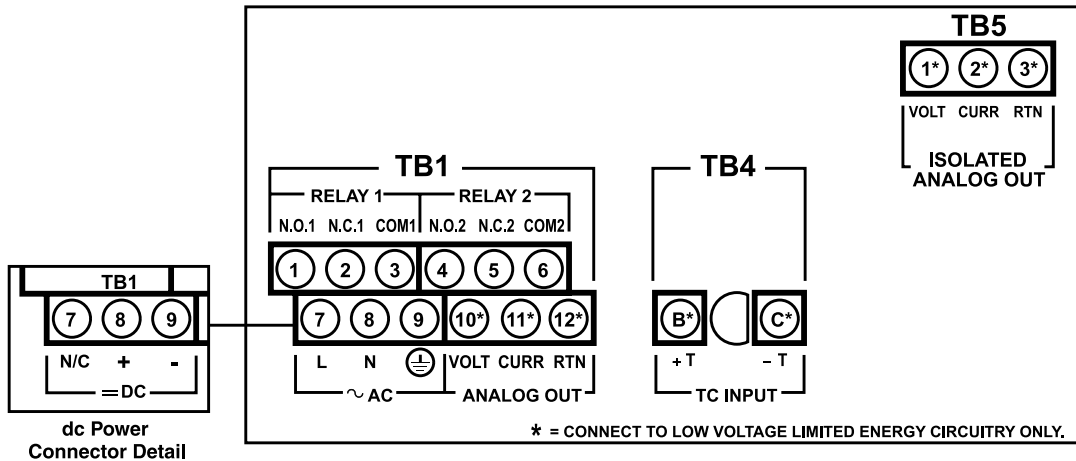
TB5
1* 2* 3*
VOLT CURR RTN
ISOLATED ANALOG OUT

TB1
RELAY 1 RELAY 2
N.O.1 N.C.1 COM1 N.O.2 N.C.2 COM2
1 2 3 4 5 6
7 8 9 10* 11* 12*
L N VOLT CURR RTN
$\sim$ AC ANALOG OUT

TB4
B* C*
+ T – T
TC INPUT

TB1
7 8 9
N/C + -
$=$DC

dc Power
Connector Detail

* = CONNECT TO LOW VOLTAGE LIMITED ENERGY CIRCUITRY ONLY.